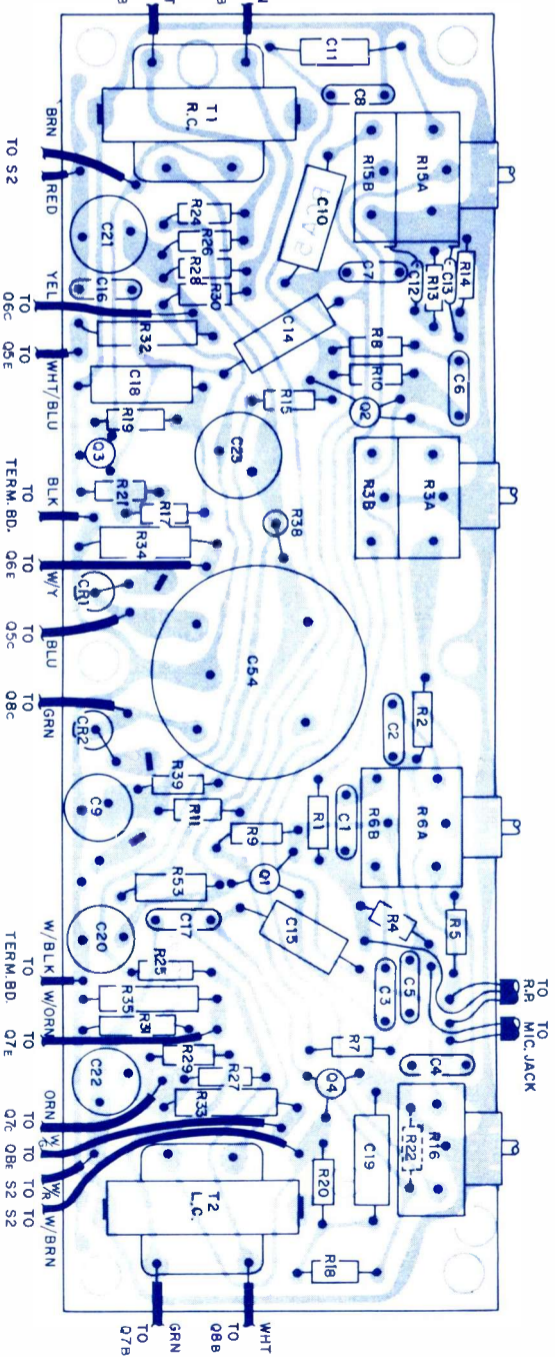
T1
R.C.
C11
C8
R15B
R15A
C10
R24
R26
R28
R30
C21
C16
C7
C12
R13
C13
R14
C14
R32
R8
R10
C6
C18
R15
Q2
R19
Q3
C23
R3B
R3A
R21
R17
R34
R38
CR1
C54
R2
C2
CR2
R39
C9
R11
R9
R1
C1
R6B
R6A
R53
Q1
R4
R5
C17
C15
C20
R25
C3
C5
R35
R31
R7
C4
C22
R29
R27
R33
Q4
R16
R22
C19
R20
T2
L.C.
R18
TO S2
BRN
RED
YEL
TO Q6C
TO Q5E
WHT/BLU
TO TERM.BD.
BLK
TO Q6E
W/Y
TO Q5C
BLU
TO Q8C
GRN
W/BLK
TO TERM.BD.
W/ORN
TO Q7E
ORN
TO Q7C
W/G
TO Q8E
W/R
TO S2
W/BRN
TO S2
TO R.P.
TO MIC. JACK
TO Q7B
GRN
TO Q8B
WHT